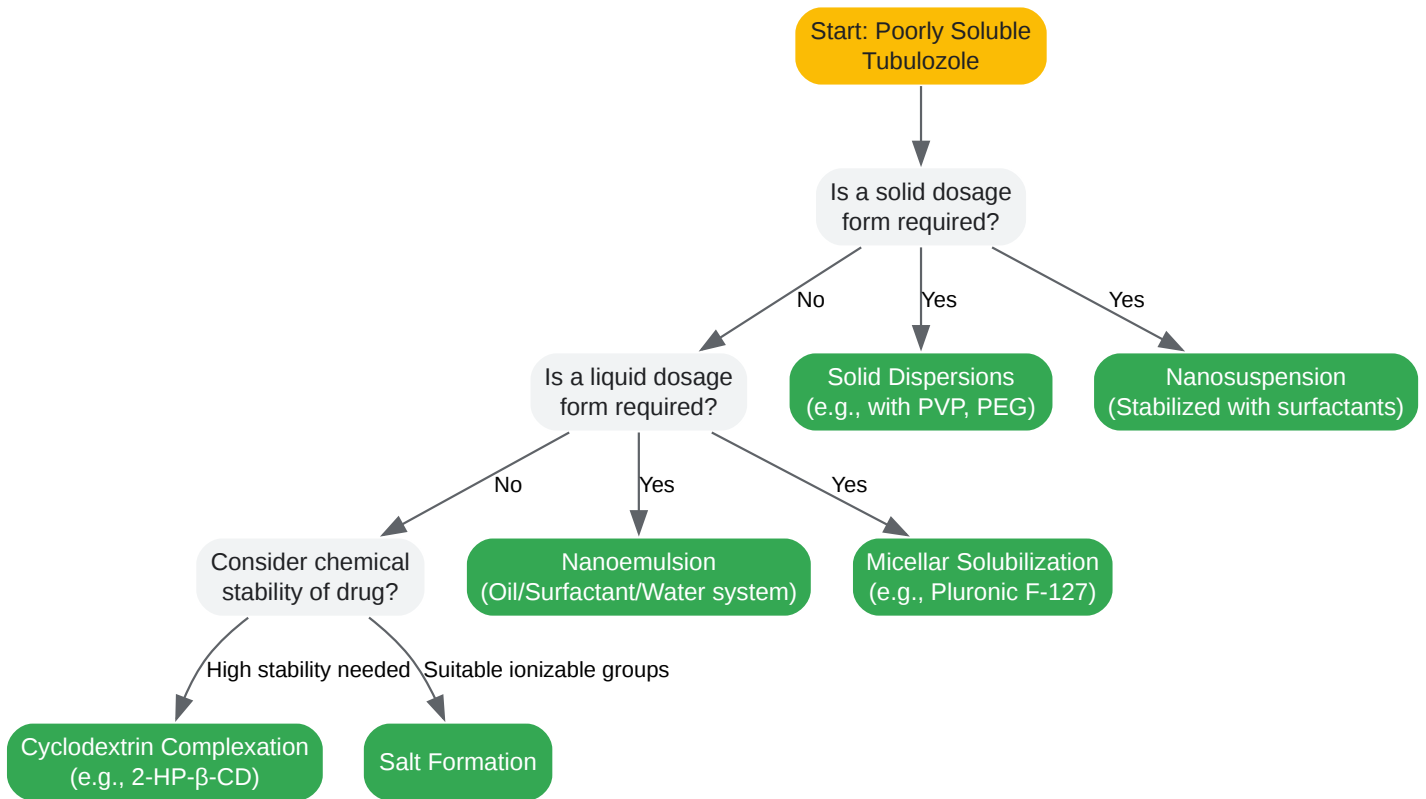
Start: Poorly Soluble Tubulozole

Is a solid dosage form required?

No

Yes

Yes

Is a liquid dosage form required?

Solid Dispersions (e.g., with PVP, PEG)

Nanosuspension (Stabilized with surfactants)

No

Yes

Yes

Consider chemical stability of drug?

Nanoemulsion (Oil/Surfactant/Water system)

Micellar Solubilization (e.g., Pluronic F-127)

High stability needed

Suitable ionizable groups

Cyclodextrin Complexation (e.g., 2-HP-β-CD)

Salt Formation